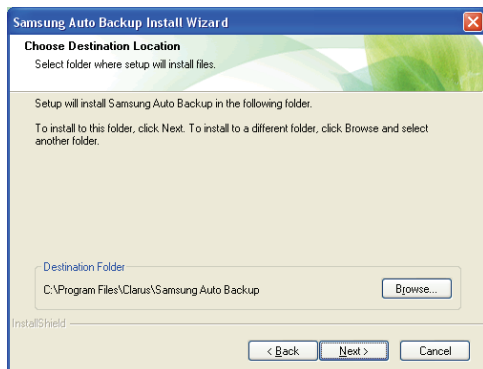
Samsung Auto Backup Install Wizard

Choose Destination Location

Select folder where setup will install files.

Setup will install Samsung Auto Backup in the following folder.

To install to this folder, click Next. To install to a different folder, click Browse and select another folder.

Destination Folder

C:\Program Files\Clarus\Samsung Auto Backup

Browse...

InstallShield

< Back

Next >

Cancel